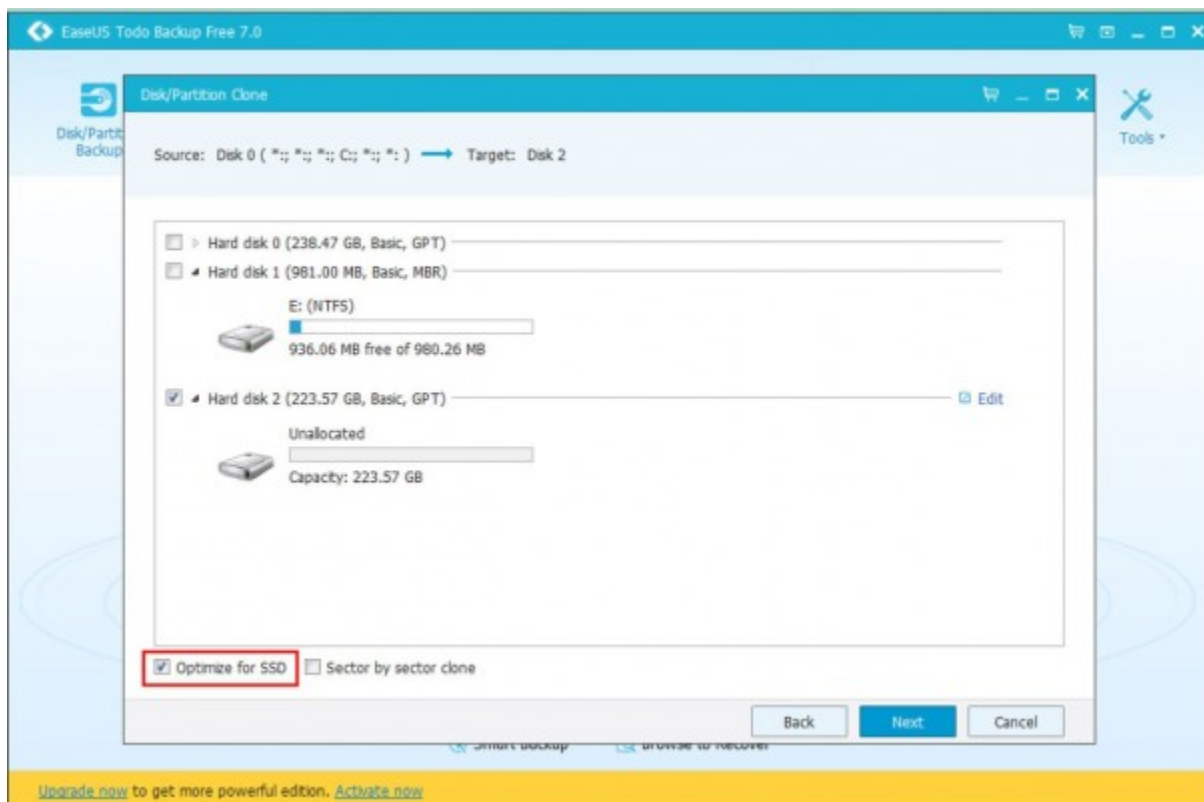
EaseUS Todo Backup Free 7.0

Disk/Partit Backup

Disk/Partition Clone

Tools

Source: Disk 0 ( "*:; *:; *:; C:; *:; *: ) Target: Disk 2

Hard disk 0 (238.47 GB, Basic, GPT)

Hard disk 1 (981.00 MB, Basic, MBR)

E: (NTFS)

936.06 MB free of 980.26 MB

Hard disk 2 (223.57 GB, Basic, GPT)

Edit

Unallocated

Capacity: 223.57 GB

Optimize for SSD

Sector by sector clone

Back

Next

Cancel

Smart Backup

Browse to Recover

Upgrade now to get more powerful edition. Activate now